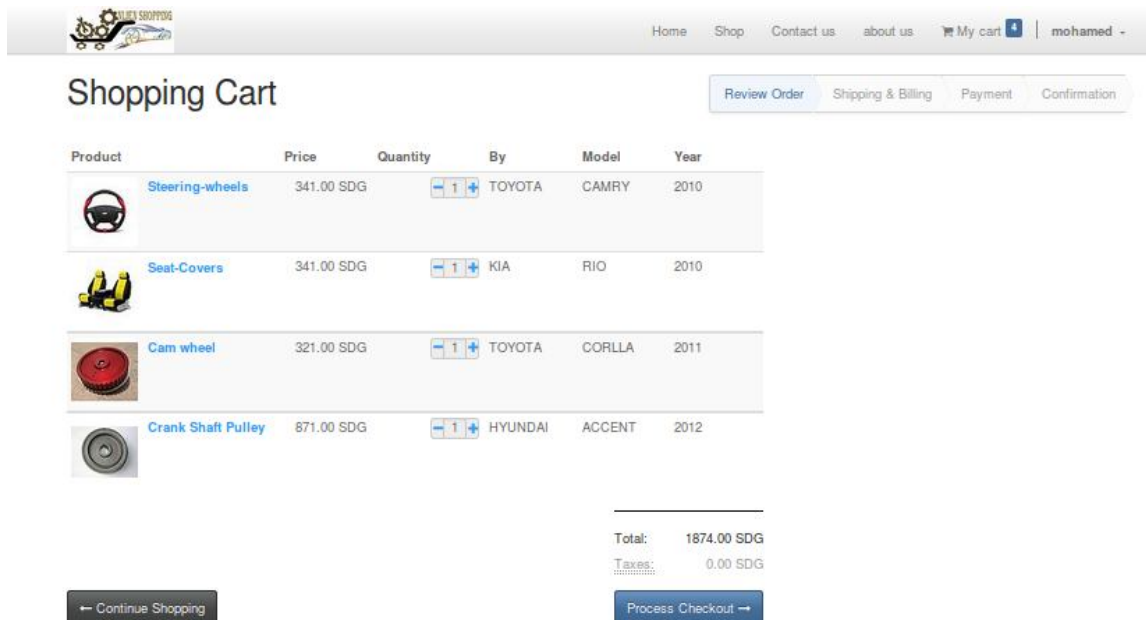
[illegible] SHOPPING

Home Shop Contact us about us My cart 4 | mohamed

Shopping Cart

Review Order Shipping & Billing Payment Confirmation

| Product | Price | Quantity | By | Model | Year |
|---|---|---|---|---|---|
| Steering-wheels | 341.00 SDG | − 1 + | TOYOTA | CAMRY | 2010 |
| Seat-Covers | 341.00 SDG | − 1 + | KIA | RIO | 2010 |
| Cam wheel | 321.00 SDG | − 1 + | TOYOTA | CORLLA | 2011 |
| Crank Shaft Pulley | 871.00 SDG | − 1 + | HYUNDAI | ACCENT | 2012 |

Total: 1874.00 SDG
Taxes: 0.00 SDG

← Continue Shopping

Process Checkout →